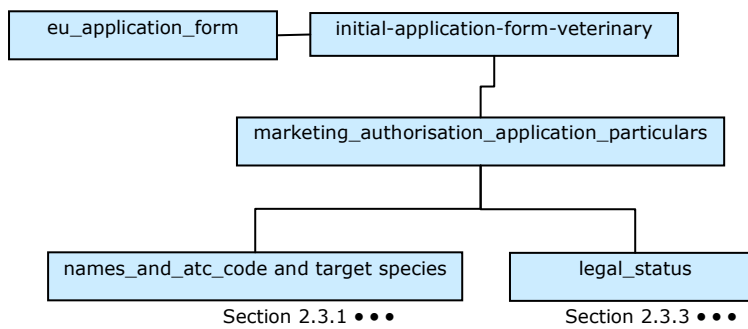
eu_application_form

initial-application-form-veterinary

marketing_authorisation_application_particulars

names_and_atc_code and target species

legal_status

Section 2.3.1 • • •

Section 2.3.3 • • •